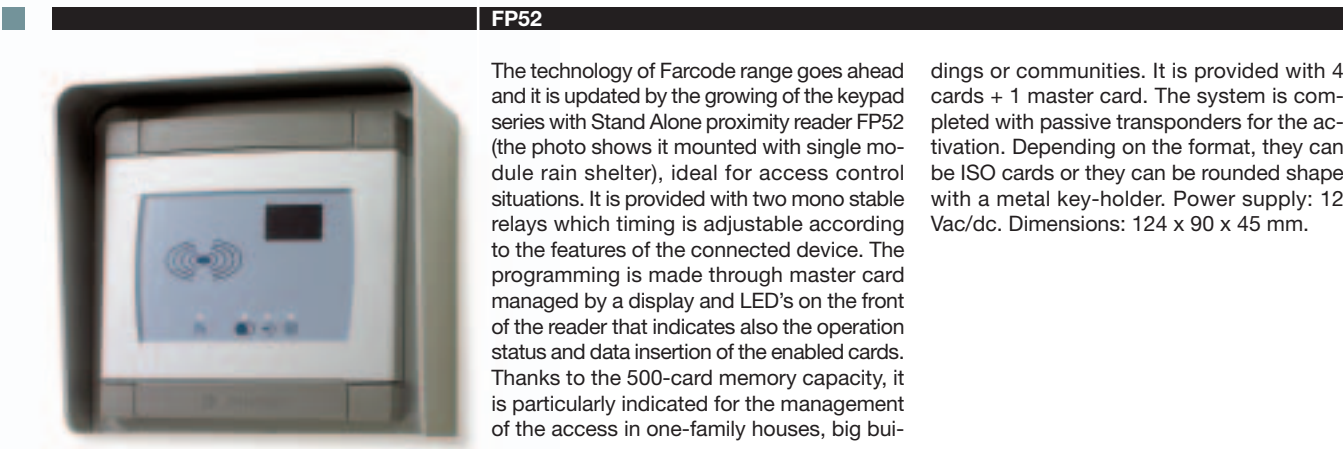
FP52

The technology of Farcode range goes ahead and it is updated by the growing of the keypad series with Stand Alone proximity reader FP52 (the photo shows it mounted with single module rain shelter), ideal for access control situations. It is provided with two mono stable relays which timing is adjustable according to the features of the connected device. The programming is made through master card managed by a display and LED's on the front of the reader that indicates also the operation status and data insertion of the enabled cards. Thanks to the 500-card memory capacity, it is particularly indicated for the management of the access in one-family houses, big buildings or communities. It is provided with 4 cards + 1 master card. The system is completed with passive transponders for the activation. Depending on the format, they can be ISO cards or they can be rounded shape with a metal key-holder. Power supply: 12 Vac/dc. Dimensions: 124 x 90 x 45 mm.